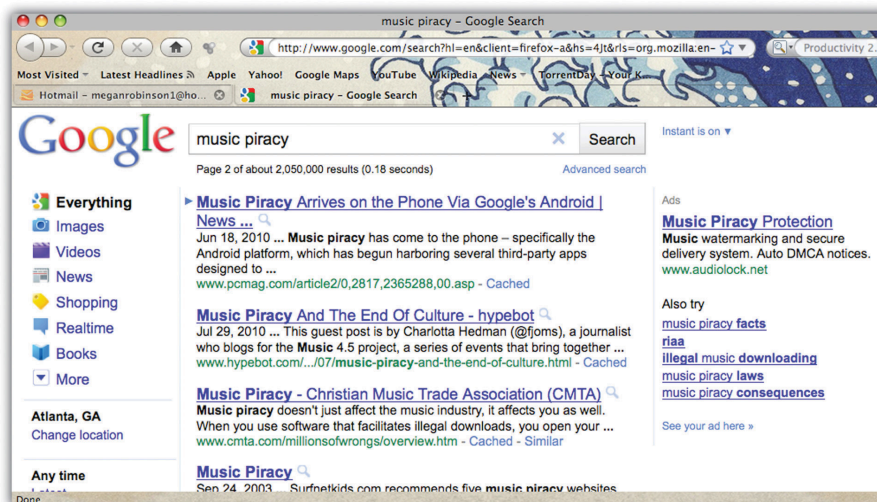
music piracy – Google Search

http://www.google.com/search?hl=en&client=firefox-a&hs=4Jt&rls=org.mozilla:en-

Productivity 2.

Most Visited Latest Headlines Apple Yahoo! Google Maps YouTube Wikipedia News TorrentDay Your K

Hotmail – meganrobinson1@ho... music piracy – Google Search

Google

music piracy

Search

Instant is on ▼

Page 2 of about 2,050,000 results (0.18 seconds)

Advanced search

Everything
Images
Videos
News
Shopping
Realtime
Books
More

Atlanta, GA
Change location

Any time

Music Piracy Arrives on the Phone Via Google's Android | News ...
Jun 18, 2010 ... Music piracy has come to the phone – specifically the Android platform, which has been harboring several third-party apps designed to ...
www.pcmag.com/article2/0,2817,2365288,00.asp - Cached

Music Piracy And The End Of Culture - hypebot
Jul 29, 2010 ... This guest post is by Charlotta Hedman (@fjoms), a journalist who blogs for the Music 4.5 project, a series of events that bring together ...
www.hypebot.com/.../07/music-piracy-and-the-end-of-culture.html - Cached

Music Piracy - Christian Music Trade Association (CMTA)
Music piracy doesn't just affect the music industry, it affects you as well. When you use software that facilitates illegal downloads, you open your ...
www.cmta.com/millionsofwrongs/overview.htm - Cached - Similar

Music Piracy
Sep 24, 2003 ... Surfnetkids.com recommends five music piracy websites

Ads
Music Piracy Protection
Music watermarking and secure delivery system. Auto DMCA notices.
www.audiolock.net

Also try
music piracy facts
riaa
illegal music downloading
music piracy laws
music piracy consequences

See your ad here »

Done